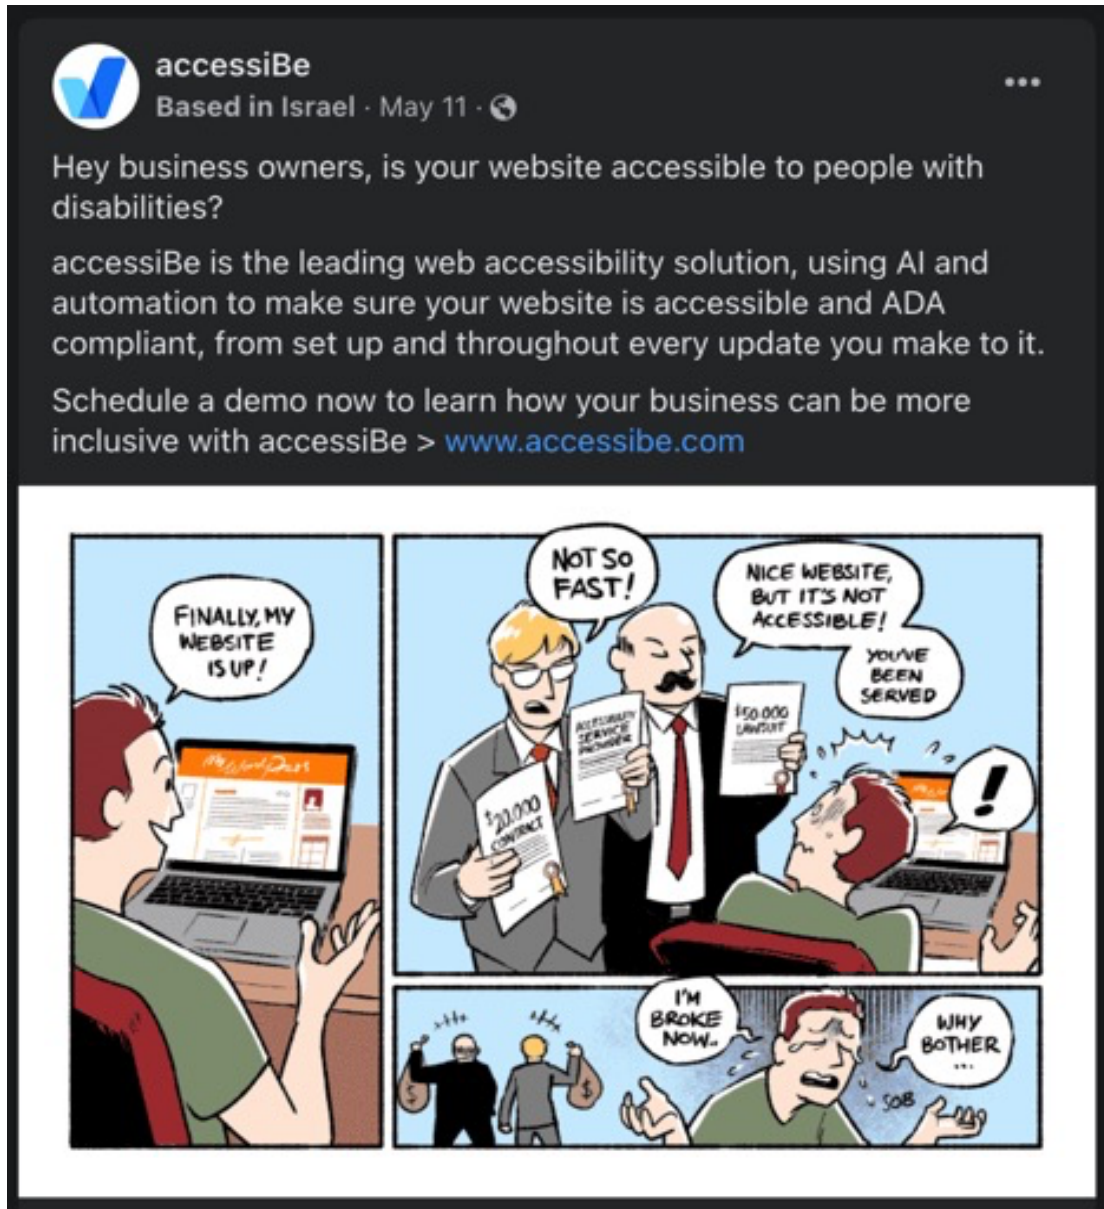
accessiBe
Based in Israel · May 11 ·

Hey business owners, is your website accessible to people with disabilities?

accessiBe is the leading web accessibility solution, using AI and automation to make sure your website is accessible and ADA compliant, from set up and throughout every update you make to it.

Schedule a demo now to learn how your business can be more inclusive with accessiBe > www.accessibe.com

FINALLY, MY WEBSITE IS UP!

My WordPress

NOT SO FAST!

NICE WEBSITE, BUT IT'S NOT ACCESSIBLE!

YOU'VE BEEN SERVED

$20,000 CONTRACT

ACCESSIBILITY SERVICE PROVIDER

$50,000 LAWSUIT

!

I'M BROKE NOW...

WHY BOTHER ...

SOB

$

$